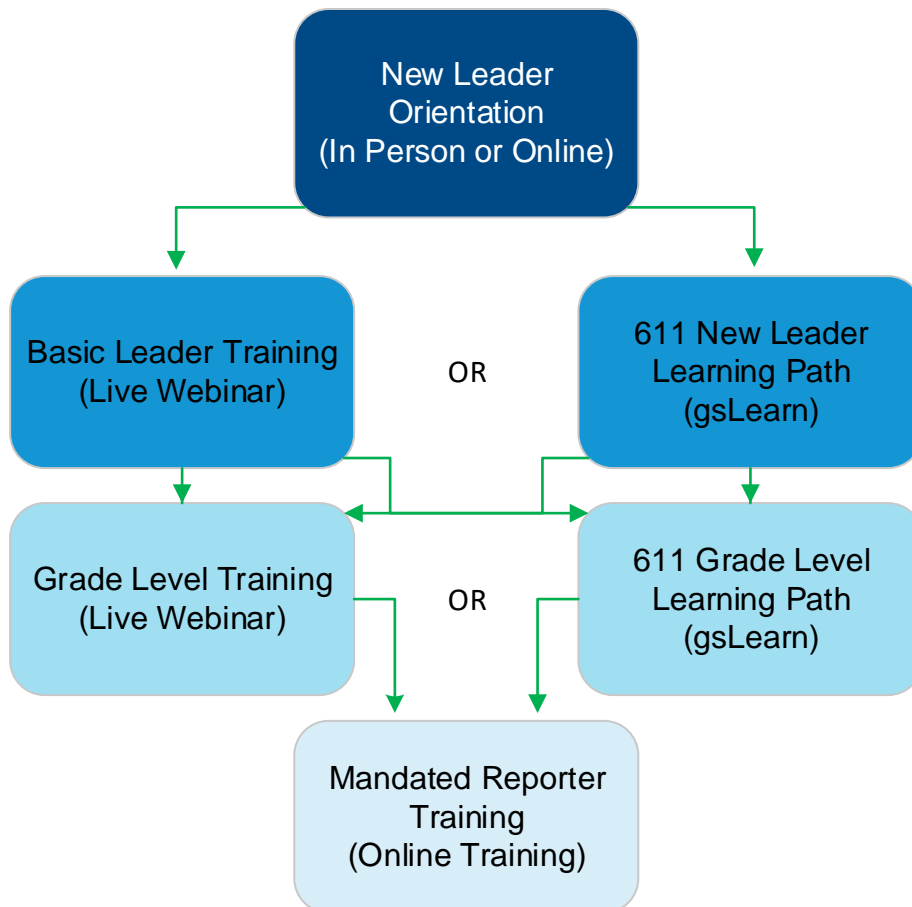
New Leader Orientation (In Person or Online)

Basic Leader Training (Live Webinar)

OR

611 New Leader Learning Path (gsLearn)

Grade Level Training (Live Webinar)

OR

611 Grade Level Learning Path (gsLearn)

Mandated Reporter Training (Online Training)